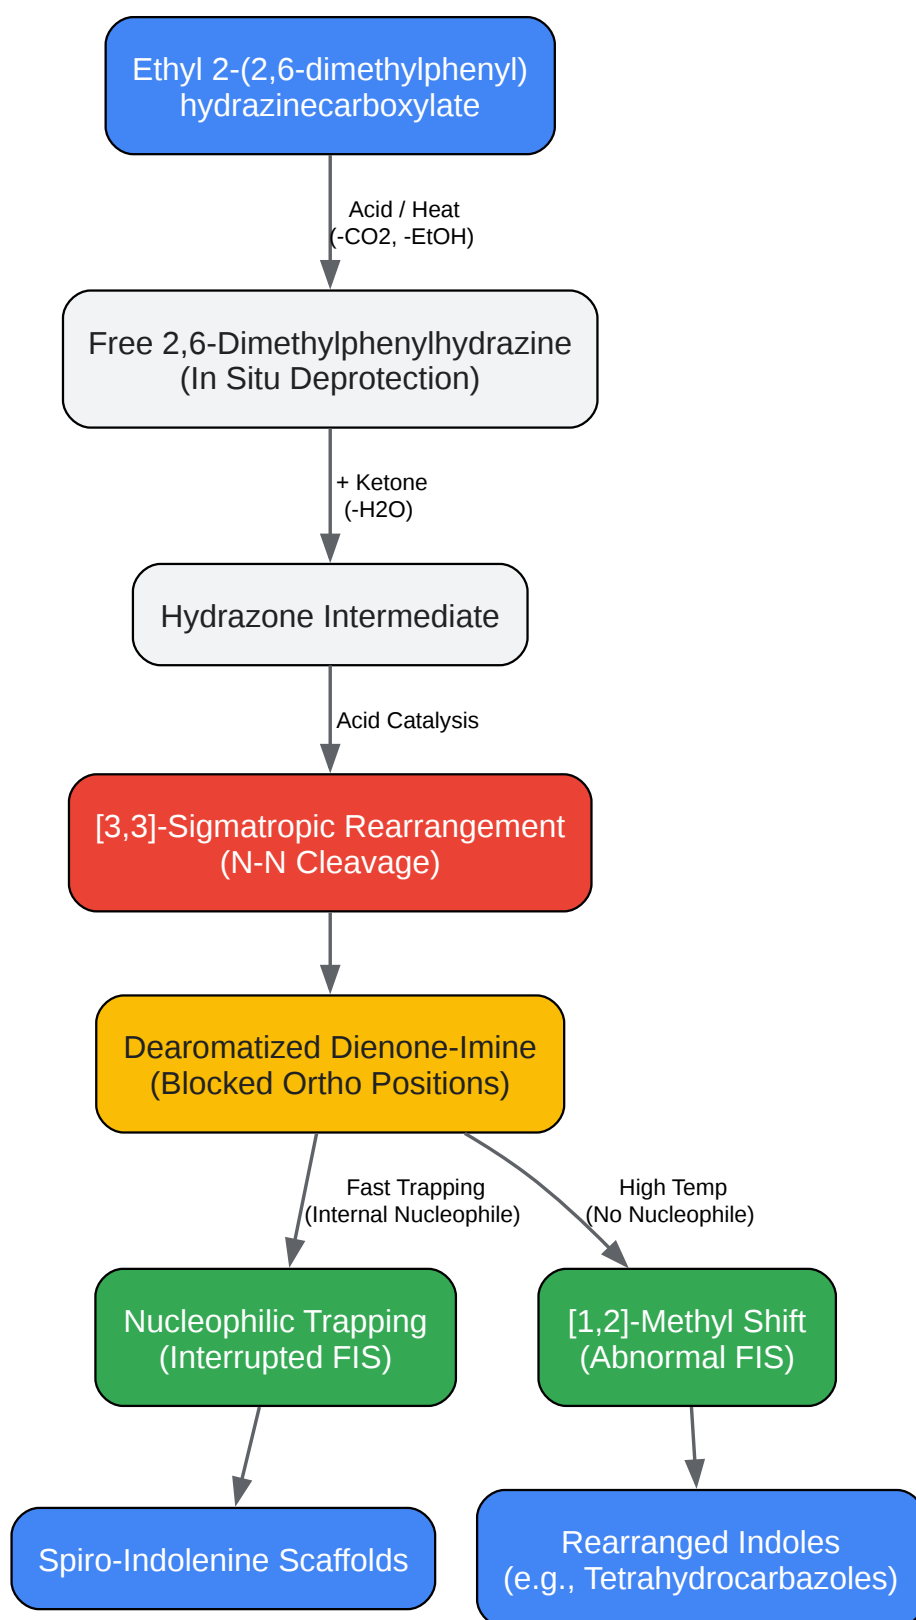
Ethyl 2-(2,6-dimethylphenyl) hydrazinecarboxylate

Acid / Heat
(-CO2, -EtOH)

Free 2,6-Dimethylphenylhydrazine
(In Situ Deprotection)

+ Ketone
(-H2O)

Hydrazone Intermediate

Acid Catalysis

[3,3]-Sigmatropic Rearrangement
(N-N Cleavage)

Dearomatized Dienone-Imine
(Blocked Ortho Positions)

Fast Trapping
(Internal Nucleophile)

High Temp
(No Nucleophile)

Nucleophilic Trapping
(Interrupted FIS)

[1,2]-Methyl Shift
(Abnormal FIS)

Spiro-Indolenine Scaffolds

Rearranged Indoles
(e.g., Tetrahydrocarbazoles)